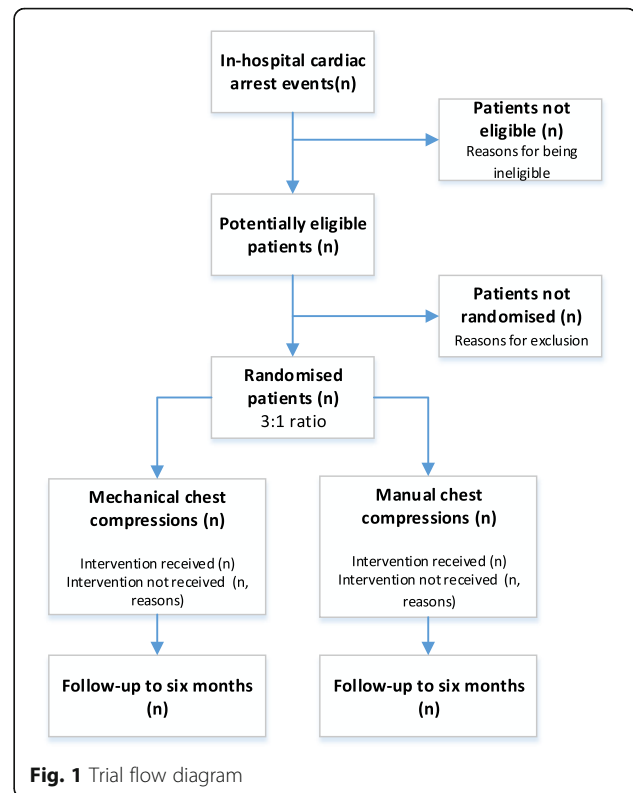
In-hospital cardiac arrest events(n)

Patients not eligible (n)
Reasons for being ineligible

Potentially eligible patients (n)

Patients not randomised (n)
Reasons for exclusion

Randomised patients (n)
3:1 ratio

Mechanical chest compressions (n)

Intervention received (n)
Intervention not received (n, reasons)

Manual chest compressions (n)

Intervention received (n)
Intervention not received (n, reasons)

Follow-up to six months (n)

Follow-up to six months (n)

Fig. 1 Trial flow diagram